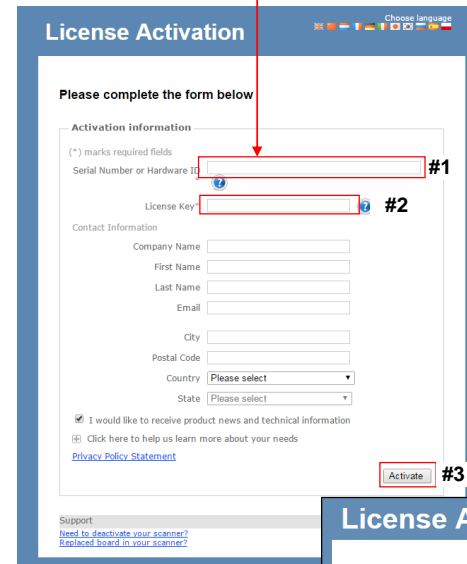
License Activation

Choose language

Please complete the form below

Activation information

(*) marks required fields

Serial Number or Hardware ID

#1

License Key*

#2

Contact Information

Company Name

First Name

Last Name

Email

City

Postal Code

Country Please select

State Please select

I would like to receive product news and technical information

Click here to help us learn more about your needs

Privacy Policy Statement

Activate

#3

Support

Need to deactivate your scanner?

Replaced board in your scanner?

License A